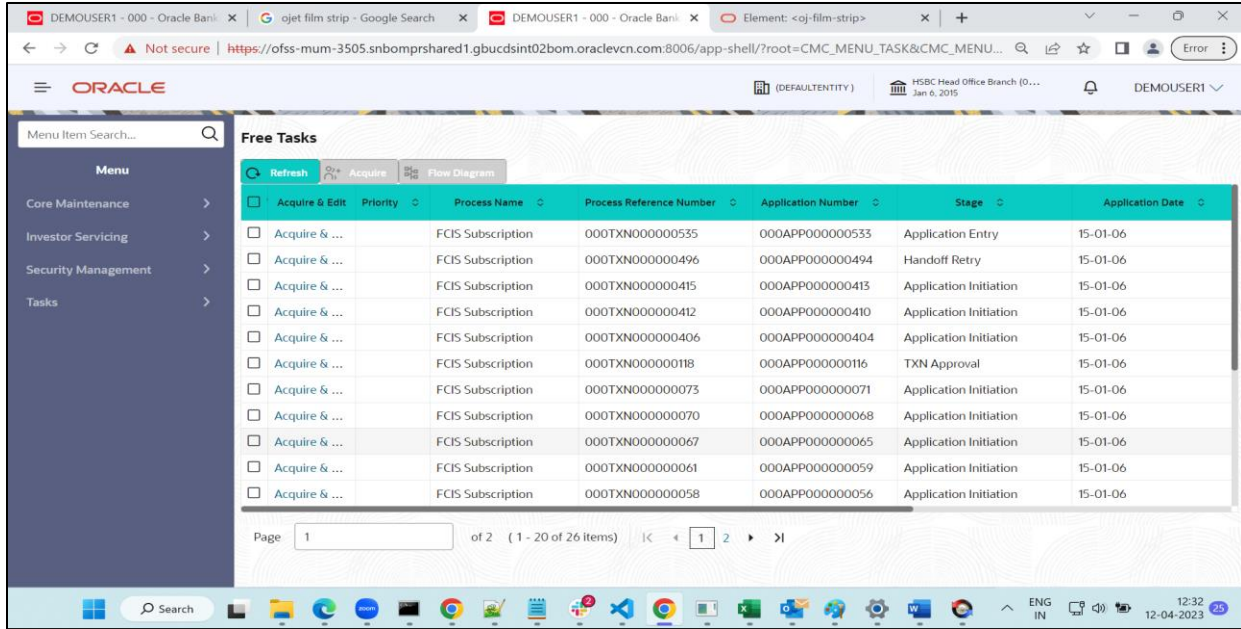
DEMOUSER1 - 000 - Oracle Bank × | ojet film strip - Google Search × | DEMOUSER1 - 000 - Oracle Bank × | Element: <oj-film-strip> × | +

Not secure | https://ofss-mum-3505.snbomprshared1.gbucdsint02bom.oraclevcn.com:8006/app-shell/?root=CMC_MENU_TASK&CMC_MENU... Error

ORACLE

(DEFAULTENTITY) HSBC Head Office Branch (0... Jan 6, 2015 DEMOUSER1

Menu Item Search...

Menu

Core Maintenance

Investor Servicing

Security Management

Tasks

Free Tasks

Refresh Acquire Flow Diagram

| | Acquire & Edit | Priority | Process Name | Process Reference Number | Application Number | Stage | Application Date |
|---|---|---|---|---|---|---|---|
| | Acquire & ... | | FCIS Subscription | 000TXN000000535 | 000APP000000533 | Application Entry | 15-01-06 |
| | Acquire & ... | | FCIS Subscription | 000TXN000000496 | 000APP000000494 | Handoff Retry | 15-01-06 |
| | Acquire & ... | | FCIS Subscription | 000TXN000000415 | 000APP000000413 | Application Initiation | 15-01-06 |
| | Acquire & ... | | FCIS Subscription | 000TXN000000412 | 000APP000000410 | Application Initiation | 15-01-06 |
| | Acquire & ... | | FCIS Subscription | 000TXN000000406 | 000APP000000404 | Application Initiation | 15-01-06 |
| | Acquire & ... | | FCIS Subscription | 000TXN000000118 | 000APP000000116 | TXN Approval | 15-01-06 |
| | Acquire & ... | | FCIS Subscription | 000TXN000000073 | 000APP000000071 | Application Initiation | 15-01-06 |
| | Acquire & ... | | FCIS Subscription | 000TXN000000070 | 000APP000000068 | Application Initiation | 15-01-06 |
| | Acquire & ... | | FCIS Subscription | 000TXN000000067 | 000APP000000065 | Application Initiation | 15-01-06 |
| | Acquire & ... | | FCIS Subscription | 000TXN000000061 | 000APP000000059 | Application Initiation | 15-01-06 |
| | Acquire & ... | | FCIS Subscription | 000TXN000000058 | 000APP000000056 | Application Initiation | 15-01-06 |

Page 1 of 2 (1 - 20 of 26 items) 1 2

Search ENG IN 12:32 12-04-2023 25